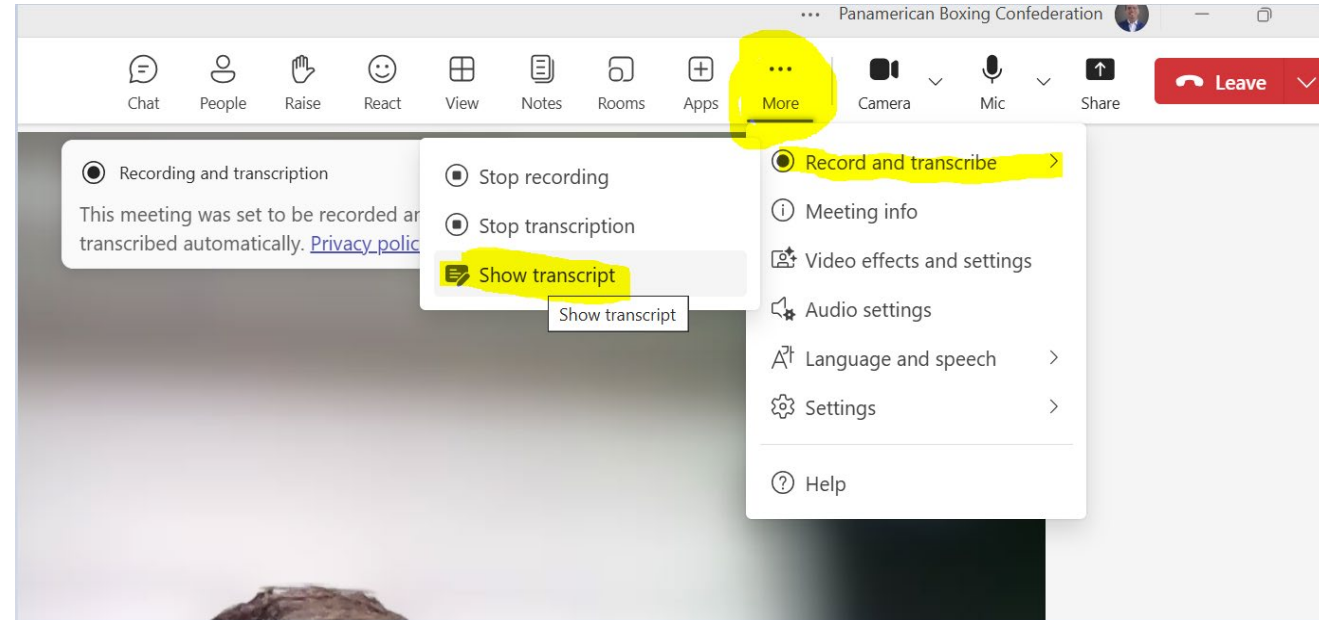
... Panamerican Boxing Confederation

Chat People Raise React View Notes Rooms Apps More Camera Mic Share Leave

Recording and transcription

This meeting was set to be recorded ar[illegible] transcribed automatically. Privacy polic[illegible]

Stop recording
Stop transcription
Show transcript
Show transcript

Record and transcribe
Meeting info
Video effects and settings
Audio settings
Language and speech
Settings
Help